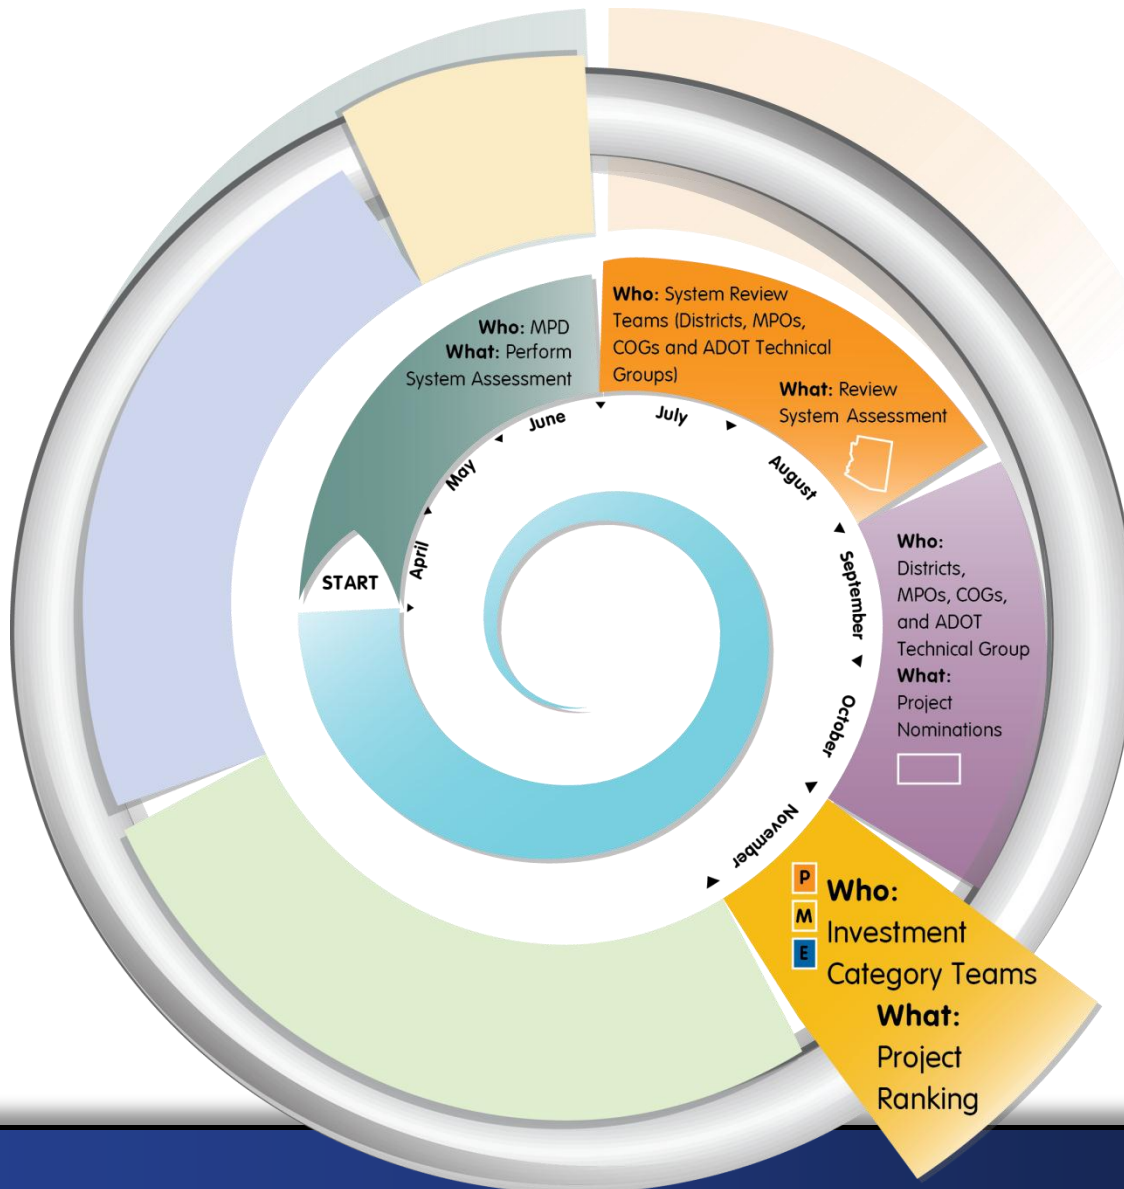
Who: MPD
What: Perform System Assessment

Who: System Review Teams (Districts, MPOs, COGs and ADOT Technical Groups)
What: Review System Assessment

Who: Districts, MPOs, COGs, and ADOT Technical Group
What: Project Nominations

P
M
E
Who: Investment Category Teams
What: Project Ranking

START
April
May
June
July
August
September
October
November